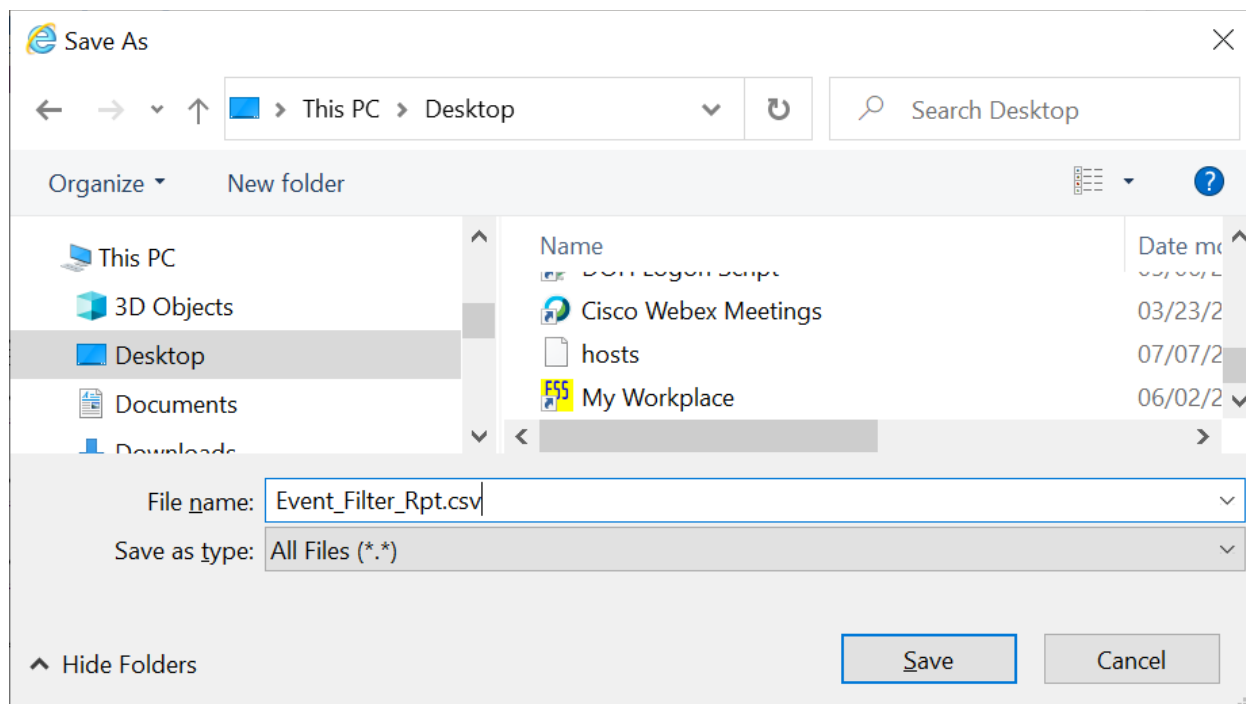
Save As

This PC > Desktop

Search Desktop

Organize ▾ New folder

This PC
3D Objects
Desktop
Documents
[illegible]

Name
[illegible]
Cisco Webex Meetings
hosts
My Workplace

Date m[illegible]
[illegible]
03/23/2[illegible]
07/07/2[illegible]
06/02/2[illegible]

File name: Event_Filter_Rpt.csv
Save as type: All Files (*.*)

Hide Folders

Save
Cancel